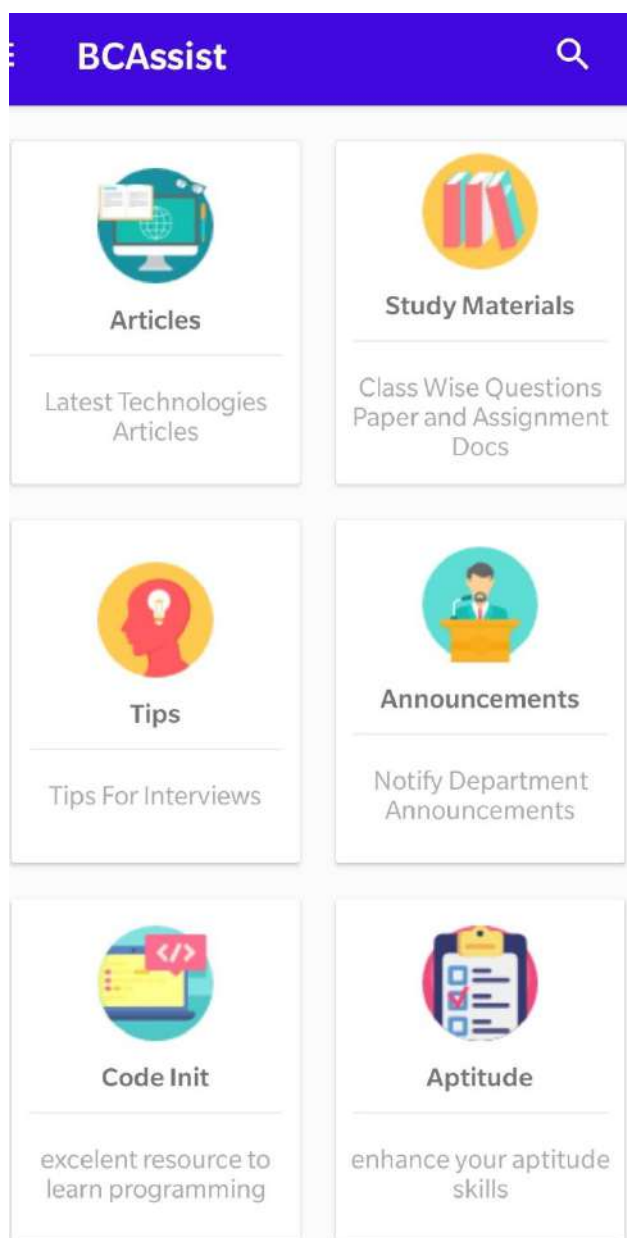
BCAssist

Articles

Latest Technologies Articles

Study Materials

Class Wise Questions Paper and Assignment Docs

Tips

Tips For Interviews

Announcements

Notify Department Announcements

</>

Code Init

excelent resource to learn programming

Aptitude

enhance your aptitude skills